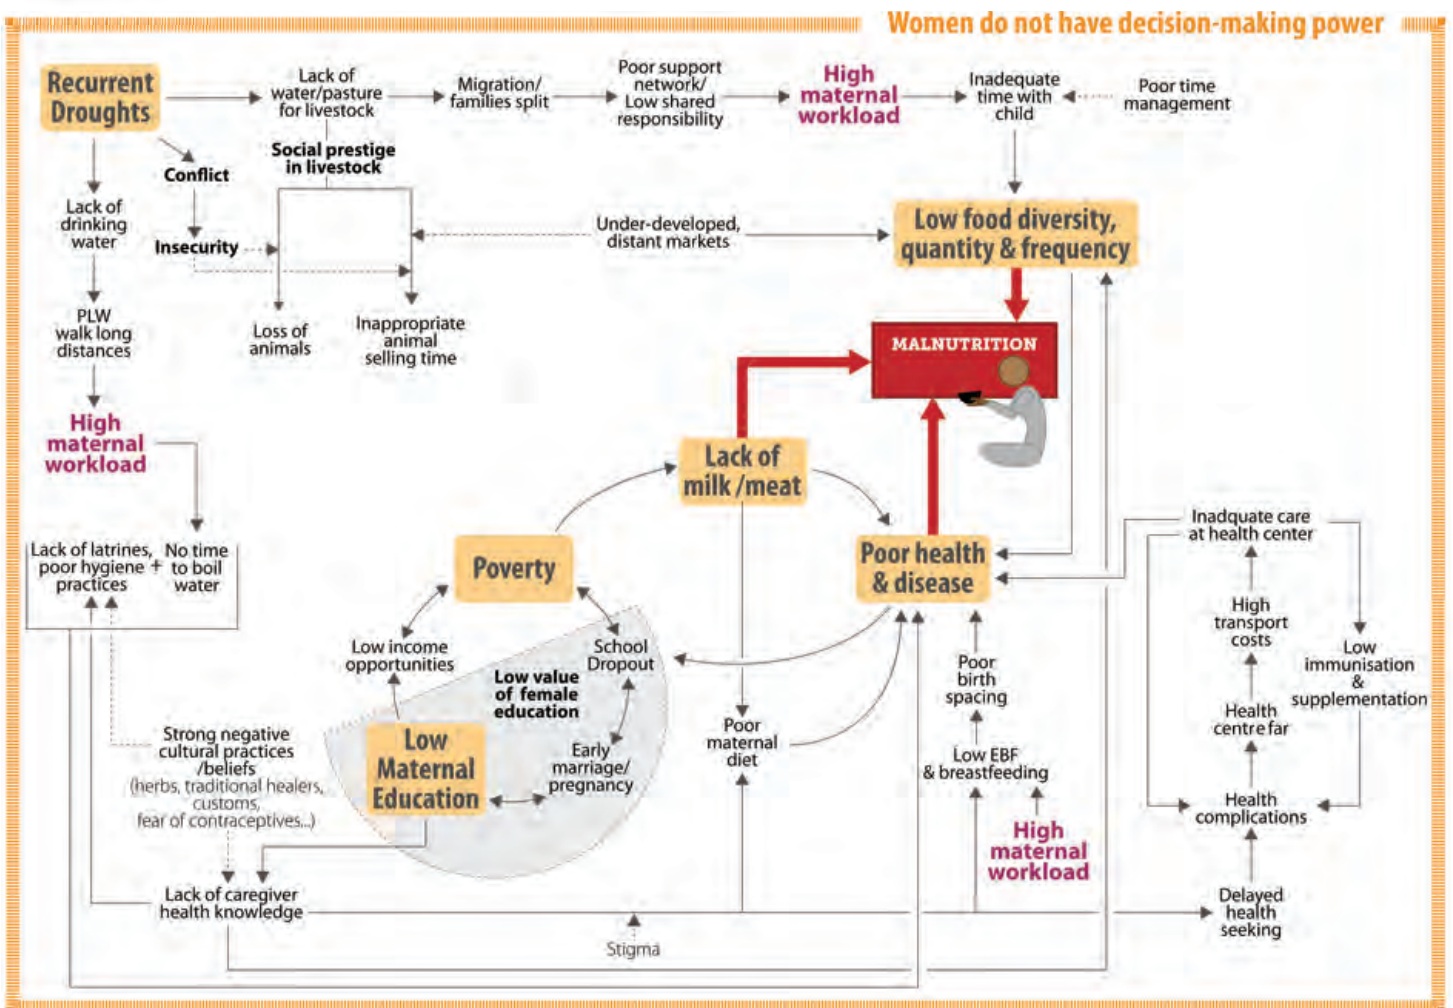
Women do not have decision-making power

Recurrent Droughts

Lack of water/pasture for livestock

Migration/ families split

Poor support network/ Low shared responsibility

High maternal workload

Inadequate time with child

Poor time management

Conflict

Social prestige in livestock

Lack of drinking water

Insecurity

Under-developed, distant markets

Low food diversity, quantity & frequency

PLW walk long distances

Loss of animals

Inappropriate animal selling time

MALNUTRITION

High maternal workload

Lack of milk /meat

Lack of latrines, poor hygiene practices

+

No time to boil water

Poverty

Poor health & disease

Inadquate care at health center

High transport costs

Low income opportunities

School Dropout

Low value of female education

Poor birth spacing

Low immunisation & supplementation

Low Maternal Education

Early marriage/ pregnancy

Poor maternal diet

Health centre far

Strong negative cultural practices /beliefs (herbs, traditional healers, customs, fear of contraceptives...)

Low EBF & breastfeeding

Health complications

High maternal workload

Lack of caregiver health knowledge

Delayed health seeking

Stigma